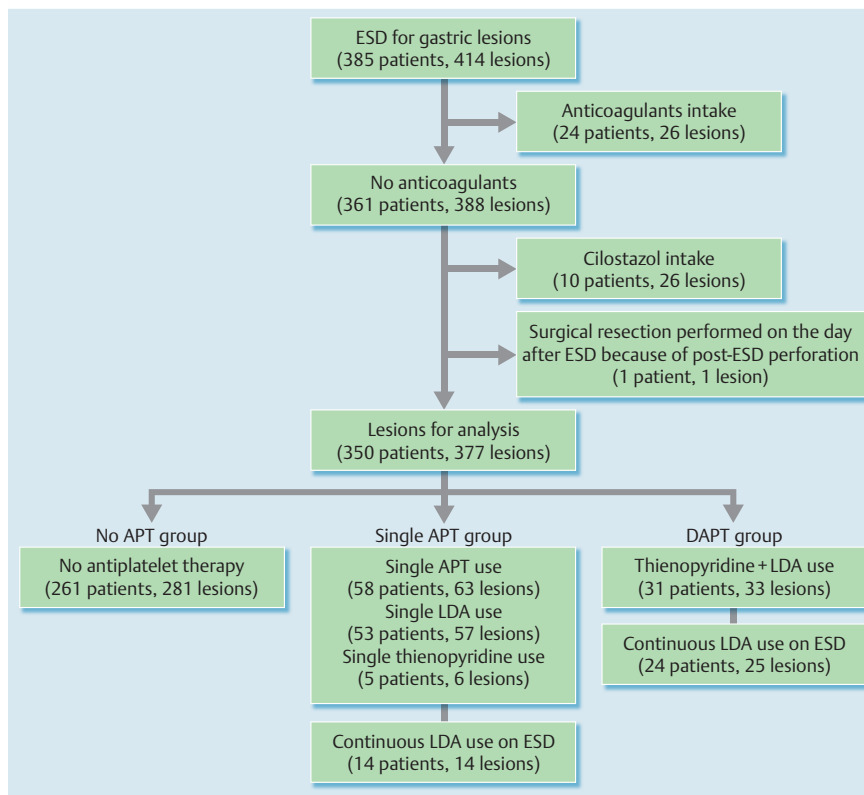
ESD for gastric lesions
(385 patients, 414 lesions)

Anticoagulants intake
(24 patients, 26 lesions)

No anticoagulants
(361 patients, 388 lesions)

Cilostazol intake
(10 patients, 26 lesions)

Surgical resection performed on the day after ESD because of post-ESD perforation
(1 patient, 1 lesion)

Lesions for analysis
(350 patients, 377 lesions)

No APT group

No antiplatelet therapy
(261 patients, 281 lesions)

Single APT group

Single APT use
(58 patients, 63 lesions)
Single LDA use
(53 patients, 57 lesions)
Single thienopyridine use
(5 patients, 6 lesions)

Continuous LDA use on ESD
(14 patients, 14 lesions)

DAPT group

Thienopyridine + LDA use
(31 patients, 33 lesions)

Continuous LDA use on ESD
(24 patients, 25 lesions)